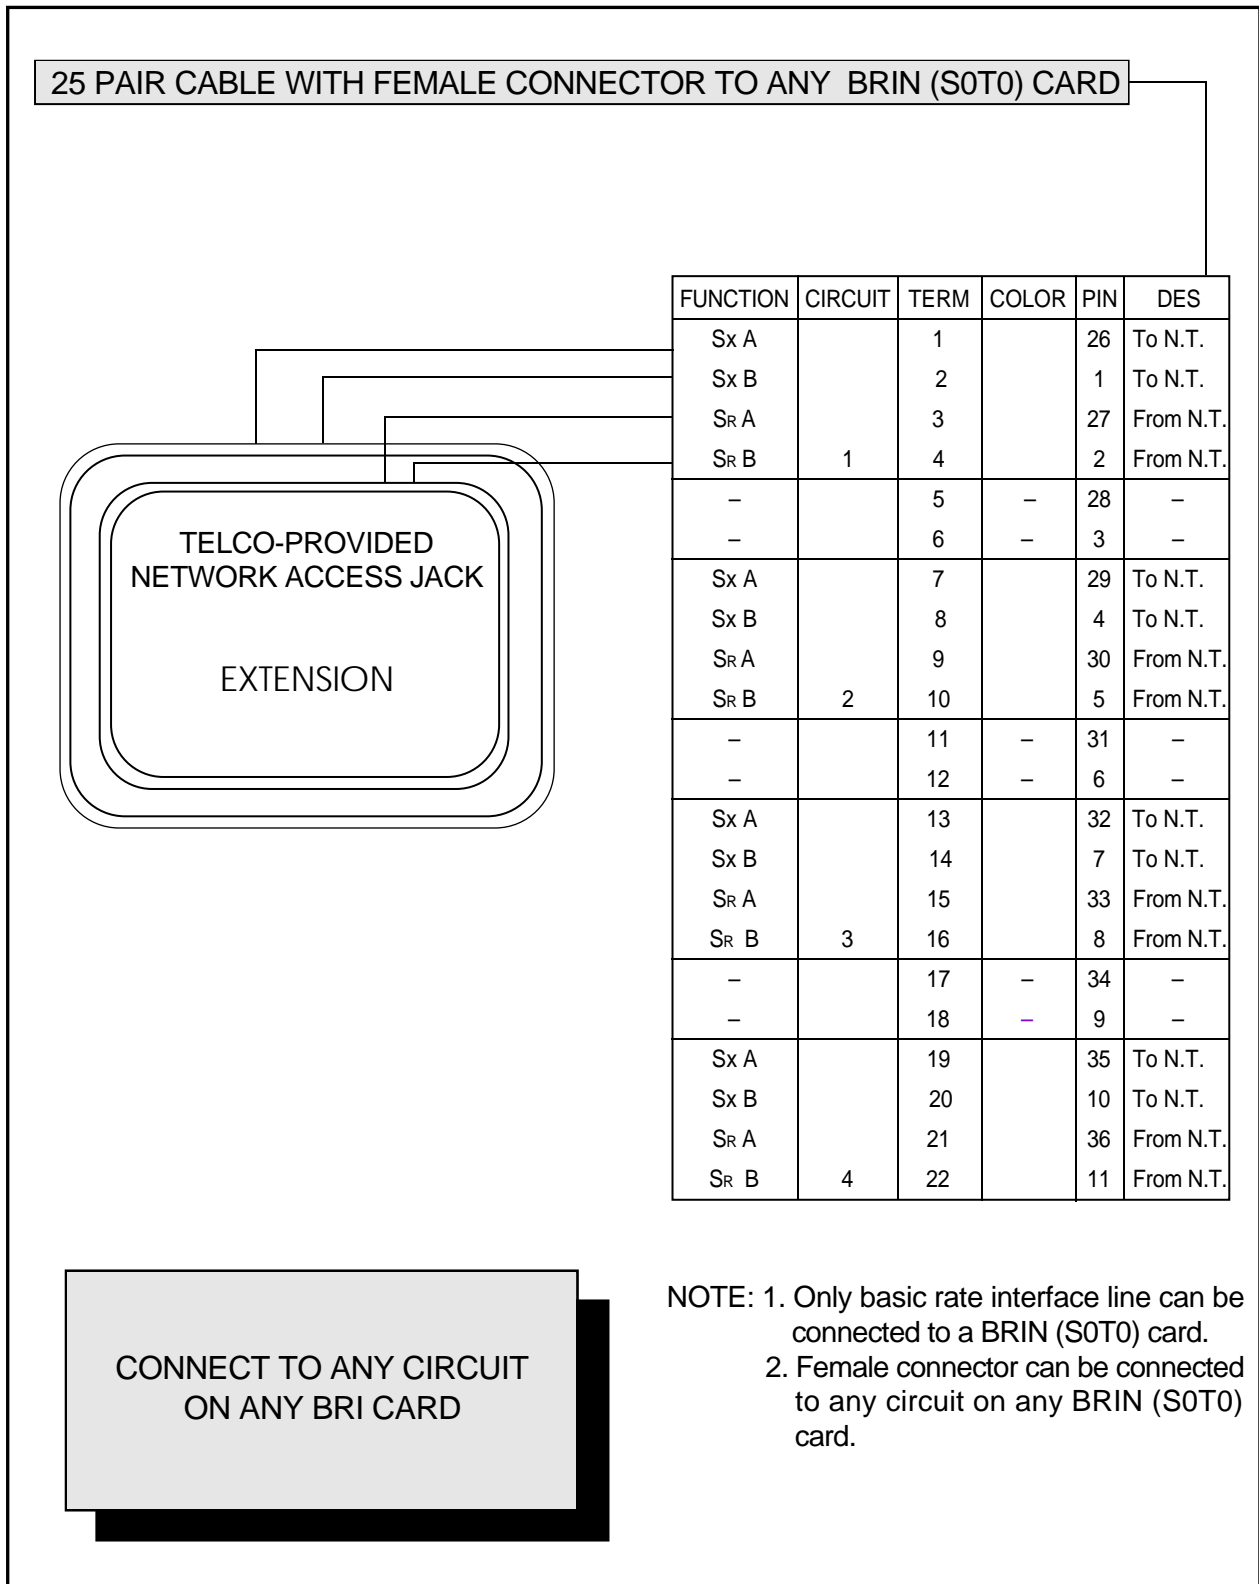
25 PAIR CABLE WITH FEMALE CONNECTOR TO ANY BRIN (S0T0) CARD

TELCO-PROVIDED NETWORK ACCESS JACK

EXTENSION

| FUNCTION | CIRCUIT | TERM | COLOR | PIN | DES |
|---|---|---|---|---|---|
| Sx A | | 1 | | 26 | To N.T. |
| Sx B | | 2 | | 1 | To N.T. |
| SR A | | 3 | | 27 | From N.T. |
| SR B | 1 | 4 | | 2 | From N.T. |
| – | | 5 | – | 28 | – |
| – | | 6 | – | 3 | – |
| Sx A | | 7 | | 29 | To N.T. |
| Sx B | | 8 | | 4 | To N.T. |
| SR A | | 9 | | 30 | From N.T. |
| SR B | 2 | 10 | | 5 | From N.T. |
| – | | 11 | – | 31 | – |
| – | | 12 | – | 6 | – |
| Sx A | | 13 | | 32 | To N.T. |
| Sx B | | 14 | | 7 | To N.T. |
| SR A | | 15 | | 33 | From N.T. |
| SR B | 3 | 16 | | 8 | From N.T. |
| – | | 17 | – | 34 | – |
| – | | 18 | – | 9 | – |
| Sx A | | 19 | | 35 | To N.T. |
| Sx B | | 20 | | 10 | To N.T. |
| SR A | | 21 | | 36 | From N.T. |
| SR B | 4 | 22 | | 11 | From N.T. |

CONNECT TO ANY CIRCUIT ON ANY BRI CARD

NOTE: 1. Only basic rate interface line can be connected to a BRIN (S0T0) card.
2. Female connector can be connected to any circuit on any BRIN (S0T0) card.